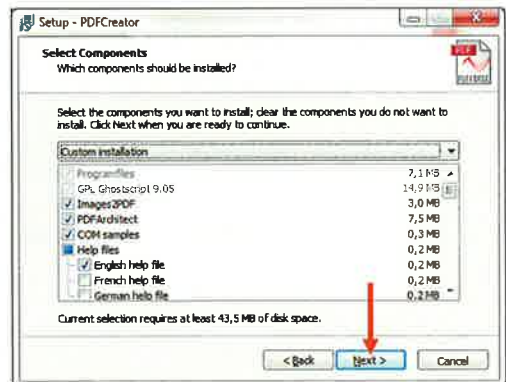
Setup - PDFCreator

Select Components
Which components should be installed?

Select the components you want to install; clear the components you do not want to install. Click Next when you are ready to continue.

Custom installation

| | |
|---|---|
| Programfiles | 7,1 MB |
| GPL Ghostscript 9.05 | 14,9 MB |
| Images2PDF | 3,0 MB |
| PDFArchitect | 7,5 MB |
| COM samples | 0,3 MB |
| Help files | 0,2 MB |
| English help file | 0,2 MB |
| French help file | 0,2 MB |
| German help file | 0,2 MB |

Current selection requires at least 43,5 MB of disk space.

< Back   Next >   Cancel